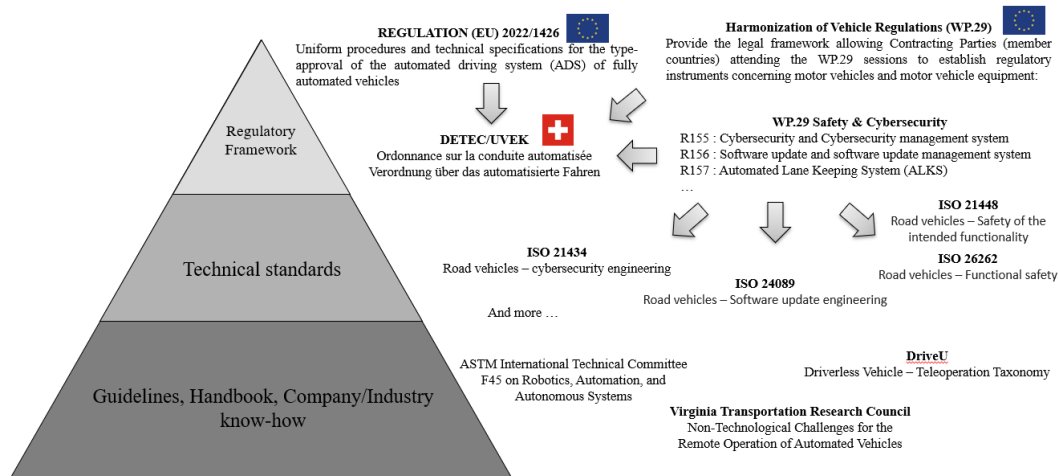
Regulatory Framework

Technical standards

Guidelines, Handbook, Company/Industry know-how

REGULATION (EU) 2022/1426
Uniform procedures and technical specifications for the type-approval of the automated driving system (ADS) of fully automated vehicles

Harmonization of Vehicle Regulations (WP.29)
Provide the legal framework allowing Contracting Parties (member countries) attending the WP.29 sessions to establish regulatory instruments concerning motor vehicles and motor vehicle equipment:

DETEC/UVEK
Ordonnance sur la conduite automatisée
Verordnung über das automatisierte Fahren

WP.29 Safety & Cybersecurity
R155 : Cybersecurity and Cybersecurity management system
R156 : Software update and software update management system
R157 : Automated Lane Keeping System (ALKS)
…

ISO 21448
Road vehicles – Safety of the intended functionality

ISO 26262
Road vehicles – Functional safety

ISO 21434
Road vehicles – cybersecurity engineering

ISO 24089
Road vehicles – Software update engineering

And more …

ASTM International Technical Committee F45 on Robotics, Automation, and Autonomous Systems

DriveU
Driverless Vehicle – Teleoperation Taxonomy

Virginia Transportation Research Council
Non-Technological Challenges for the Remote Operation of Automated Vehicles